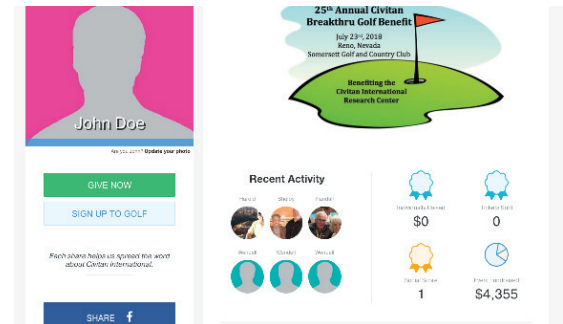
John Doe

Are you John? Update your photo

GIVE NOW

SIGN UP TO GOLF

Each share helps us spread the word about Civitan International.

SHARE f

25th Annual Civitan Breakthru Golf Benefit
July 23rd, 2018
Reno, Nevada
Somersett Golf and Country Club

Benefiting the Civitan International Research Center

Recent Activity

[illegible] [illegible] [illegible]

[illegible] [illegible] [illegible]

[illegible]
$0

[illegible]
0

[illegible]
1

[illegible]
$4,355